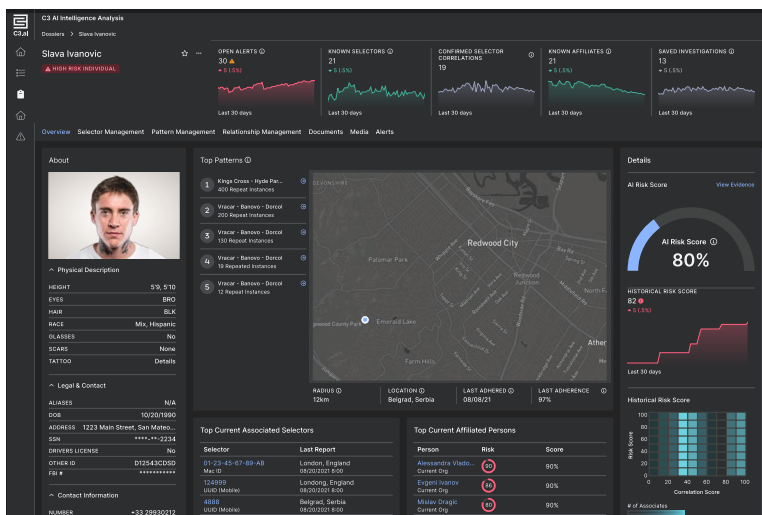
C3.ai

C3 AI Intelligence Analysis

Dossiers > Slava Ivanovic

Slava Ivanovic

HIGH RISK INDIVIDUAL

OPEN ALERTS
30
▲ 5 (.5%)
Last 30 days

KNOWN SELECTORS
21
▲ 5 (.5%)
Last 30 days

CONFIRMED SELECTOR CORRELATIONS
19
Last 30 days

KNOWN AFFILIATES
21
▲ 5 (.5%)
Last 30 days

SAVED INVESTIGATIONS
13
▲ 5 (.5%)
Last 30 days

Overview Selector Management Pattern Management Relationship Management Documents Media Alerts

About

Physical Description

| | |
|---|---|
| HEIGHT | 5'9, 5'10 |
| EYES | BRO |
| HAIR | BLK |
| RACE | Mix, Hispanic |
| GLASSES | No |
| SCARS | None |
| TATTOO | Details |

Legal & Contact

| | |
|---|---|
| ALIASES | N/A |
| DOB | 10/20/1990 |
| ADDRESS | 1223 Main Street, San Mateo... |
| SSN | \*\*\*\*-\*\*-2234 |
| DRIVERS LICENSE | No |
| OTHER ID | D12543CDSD |
| FBI # | \*\*\*\*\*\*\*\*\*\* |

Contact Information

NUMBER +33 28930212

Top Patterns

1 Kings Cross - Hyde Par... 400 Repeat Instances
2 Vracar - Banovo - Dorcol 200 Repeat Instances
3 Vracar - Banovo - Dorcol 130 Repeat Instances
4 Vracar - Banovo - Dorcol 19 Repeated Instances
5 Vracar - Banovo - Dorcol 12 Repeat Instances

DEVONSHIRE
Redwood City
Palomar Park
Redwood Junction
Emerald Lake
Farm Hills
Atherton
Redwood County Park

RADIUS 12km
LOCATION Belgrad, Serbia
LAST ADHERED 08/08/21
LAST ADHERENCE 97%

Top Current Associated Selectors

| Selector | Last Report |
|---|---|
| 01-23-45-67-89-AB Mac ID | London, England 08/20/2021 8:00 |
| 124999 UUID (Mobile) | London, England 08/20/2021 8:00 |
| 4888 UUID (Mobile) | Belgrad, Serbia 08/20/2021 8:00 |

Top Current Affiliated Persons

| Person | Risk | Score |
|---|---|---|
| Alessandra Vlado... Current Org | 90 | 90% |
| Evgeni Ivanov Current Org | 86 | 90% |
| Mislav Dragic Current Org | 85 | 90% |

Details

AI Risk Score
View Evidence
AI Risk Score
80%

HISTORICAL RISK SCORE
82
▲ 5 (.5%)
Last 30 days

Historical Risk Score
Risk Score
100
80
60
40
20
0
0 20 40 60 80 100
Correlation Score

# of Associates